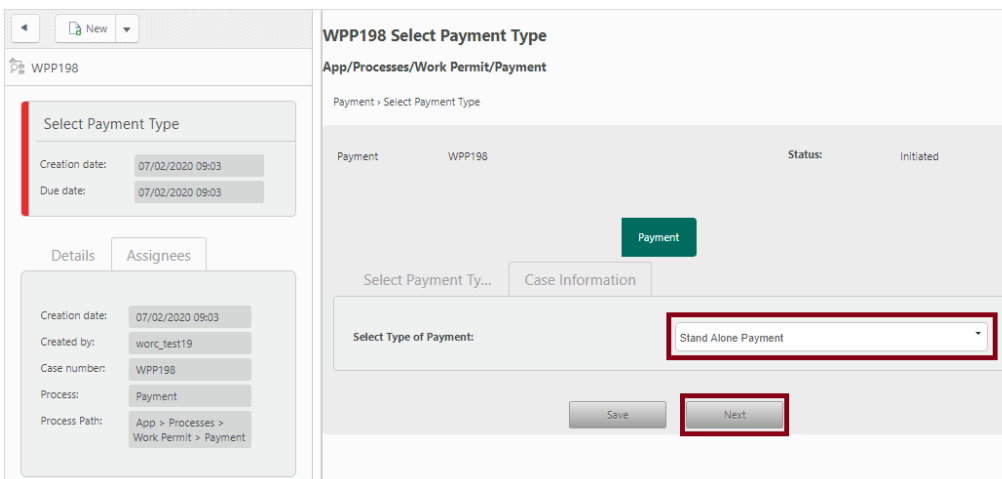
◄ New ▾

WPP198

Select Payment Type

Creation date: 07/02/2020 09:03

Due date: 07/02/2020 09:03

Details Assignees

Creation date: 07/02/2020 09:03

Created by: worc_test19

Case number: WPP198

Process: Payment

Process Path: App > Processes > Work Permit > Payment

WPP198 Select Payment Type

App/Processes/Work Permit/Payment

Payment › Select Payment Type

Payment WPP198 Status: Initiated

Payment

Select Payment Ty... Case Information

Select Type of Payment: Stand Alone Payment

Save Next